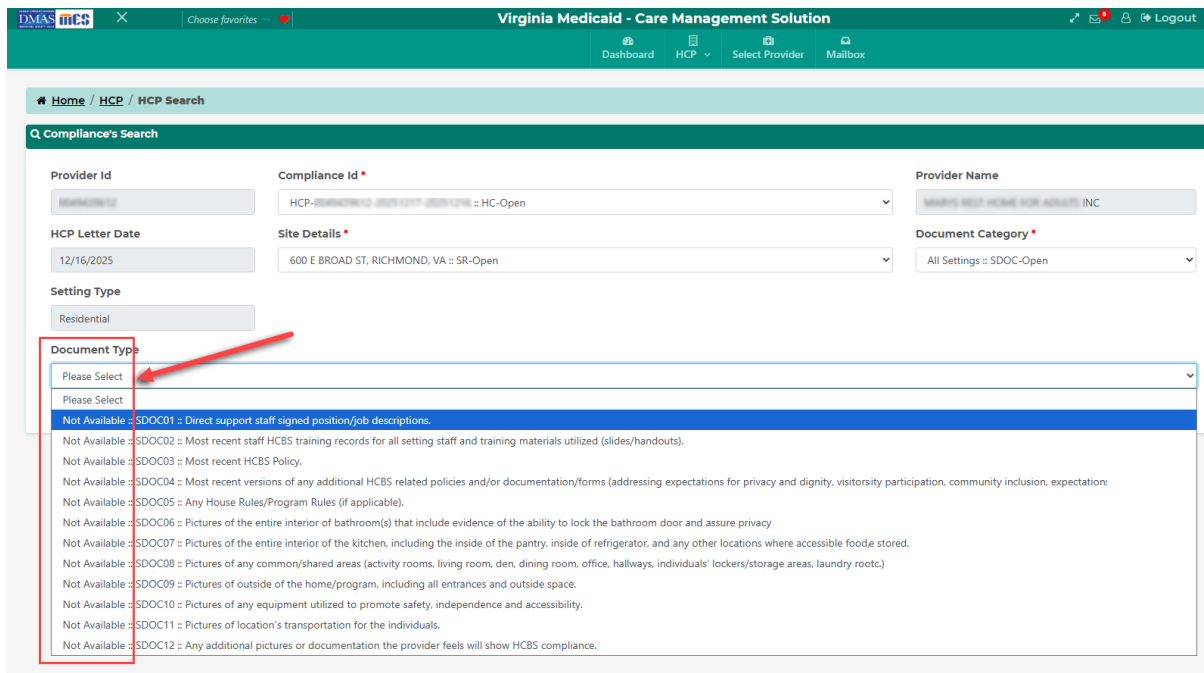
DMAS mcs ✕ Choose favorites

Virginia Medicaid - Care Management Solution

Logout

Dashboard HCP Select Provider Mailbox

Home / HCP / HCP Search

Compliance's Search

Provider Id
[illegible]

Compliance Id *
HCP-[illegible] :: HC-Open

Provider Name
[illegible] INC

HCP Letter Date
12/16/2025

Site Details *
600 E BROAD ST, RICHMOND, VA :: SR-Open

Document Category *
All Settings :: SDOC-Open

Setting Type
Residential

Document Type
Please Select

Please Select
Not Available :: SDOC01 :: Direct support staff signed position/job descriptions.
Not Available :: SDOC02 :: Most recent staff HCBS training records for all setting staff and training materials utilized (slides/handouts).
Not Available :: SDOC03 :: Most recent HCBS Policy.
Not Available :: SDOC04 :: Most recent versions of any additional HCBS related policies and/or documentation/forms (addressing expectations for privacy and dignity, visitorsity participation, community inclusion, expectations
Not Available :: SDOC05 :: Any House Rules/Program Rules (if applicable).
Not Available :: SDOC06 :: Pictures of the entire interior of bathroom(s) that include evidence of the ability to lock the bathroom door and assure privacy
Not Available :: SDOC07 :: Pictures of the entire interior of the kitchen, including the inside of the pantry, inside of refrigerator, and any other locations where accessible food,e stored.
Not Available :: SDOC08 :: Pictures of any common/shared areas (activity rooms, living room, den, dining room, office, hallways, individuals' lockers/storage areas, laundry rootc.)
Not Available :: SDOC09 :: Pictures of outside of the home/program, including all entrances and outside space.
Not Available :: SDOC10 :: Pictures of any equipment utilized to promote safety, independence and accessibility.
Not Available :: SDOC11 :: Pictures of location's transportation for the individuals.
Not Available :: SDOC12 :: Any additional pictures or documentation the provider feels will show HCBS compliance.